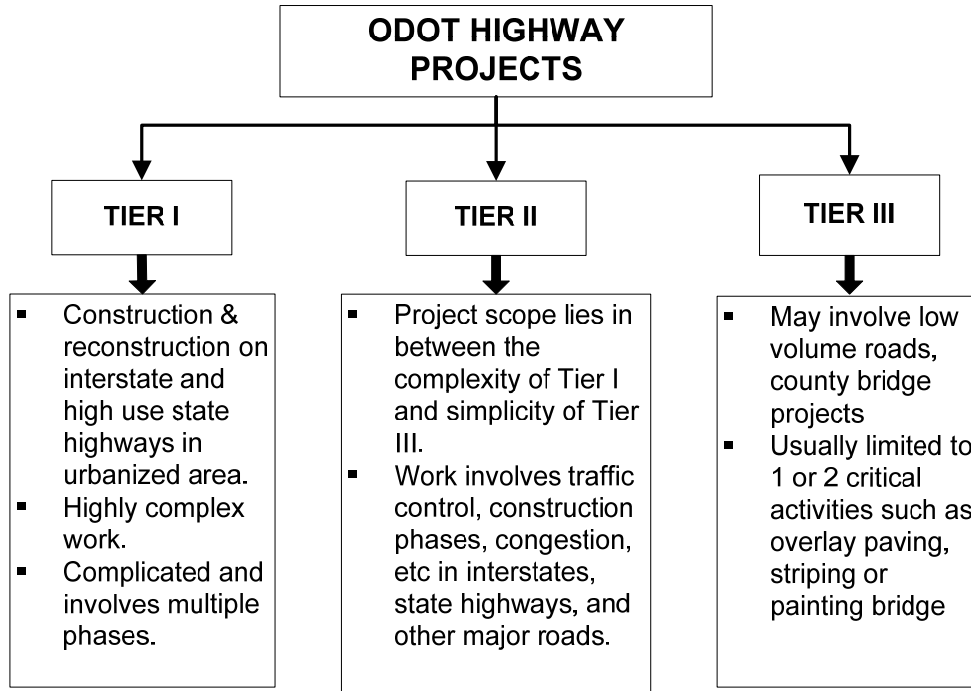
ODOT HIGHWAY PROJECTS

TIER I

- Construction & reconstruction on interstate and high use state highways in urbanized area.
- Highly complex work.
- Complicated and involves multiple phases.

TIER II

- Project scope lies in between the complexity of Tier I and simplicity of Tier III.
- Work involves traffic control, construction phases, congestion, etc in interstates, state highways, and other major roads.

TIER III

- May involve low volume roads, county bridge projects
- Usually limited to 1 or 2 critical activities such as overlay paving, striping or painting bridge